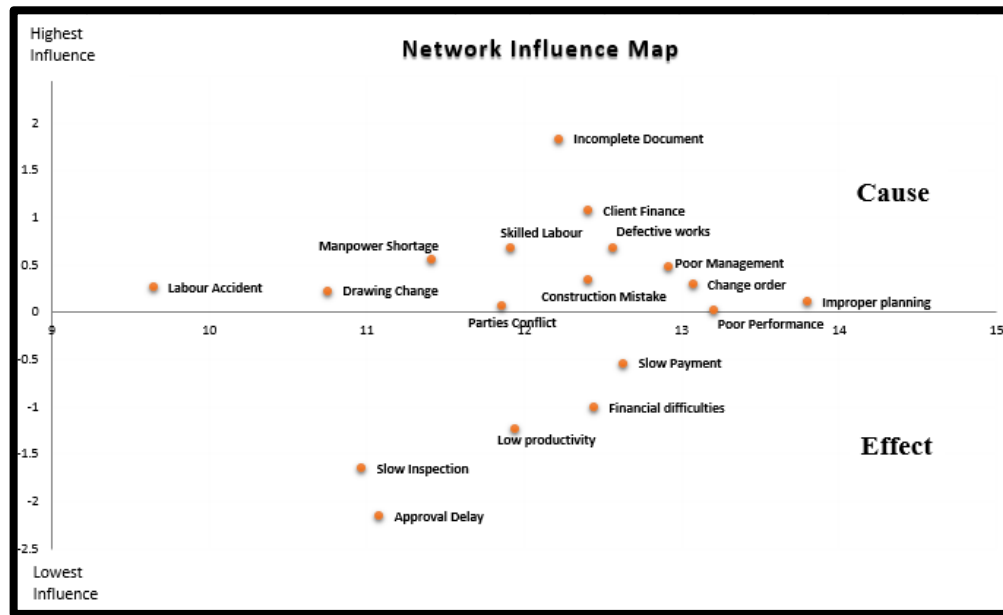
Highest Influence

Network Influence Map

2
1.5
1
0.5
0
-0.5
-1
-1.5
-2
-2.5

9 10 11 12 13 14 15

Incomplete Document

Cause

Client Finance
Skilled Labour
Defective works
Manpower Shortage
Poor Management
Labour Accident
Drawing Change
Construction Mistake
Change order
Improper planning
Parties Conflict
Poor Performance
Slow Payment
Financial difficulties
Low productivity

Effect

Slow Inspection
Approval Delay

Lowest Influence